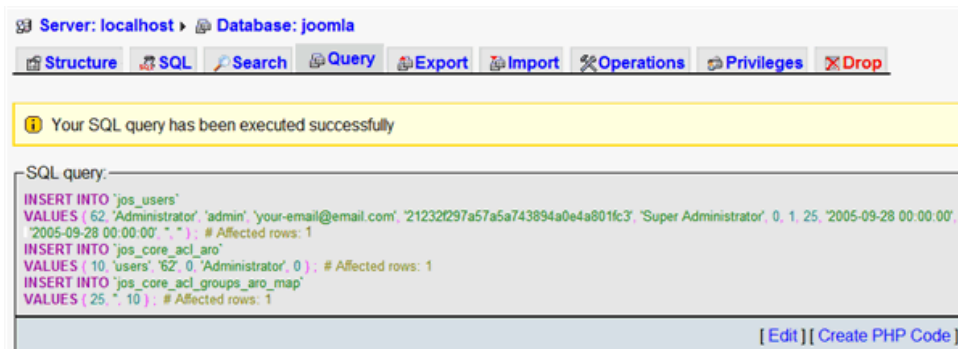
Server: localhost ▸ Database: joomla

Structure SQL Search Query Export Import Operations Privileges Drop

Your SQL query has been executed successfully

SQL query:
INSERT INTO `jos_users`
VALUES ( 62, 'Administrator', 'admin', 'your-email@email.com', '21232f297a57a5a743894a0e4a801fc3', 'Super Administrator', 0, 1, 25, '2005-09-28 00:00:00', '2005-09-28 00:00:00', '', '' ) ; # Affected rows: 1
INSERT INTO `jos_core_acl_aro`
VALUES ( 10, 'users', '62', 0, 'Administrator', 0 ) ; # Affected rows: 1
INSERT INTO `jos_core_acl_groups_aro_map`
VALUES ( 25, '', 10 ) ; # Affected rows: 1

[ Edit ] [ Create PHP Code ]